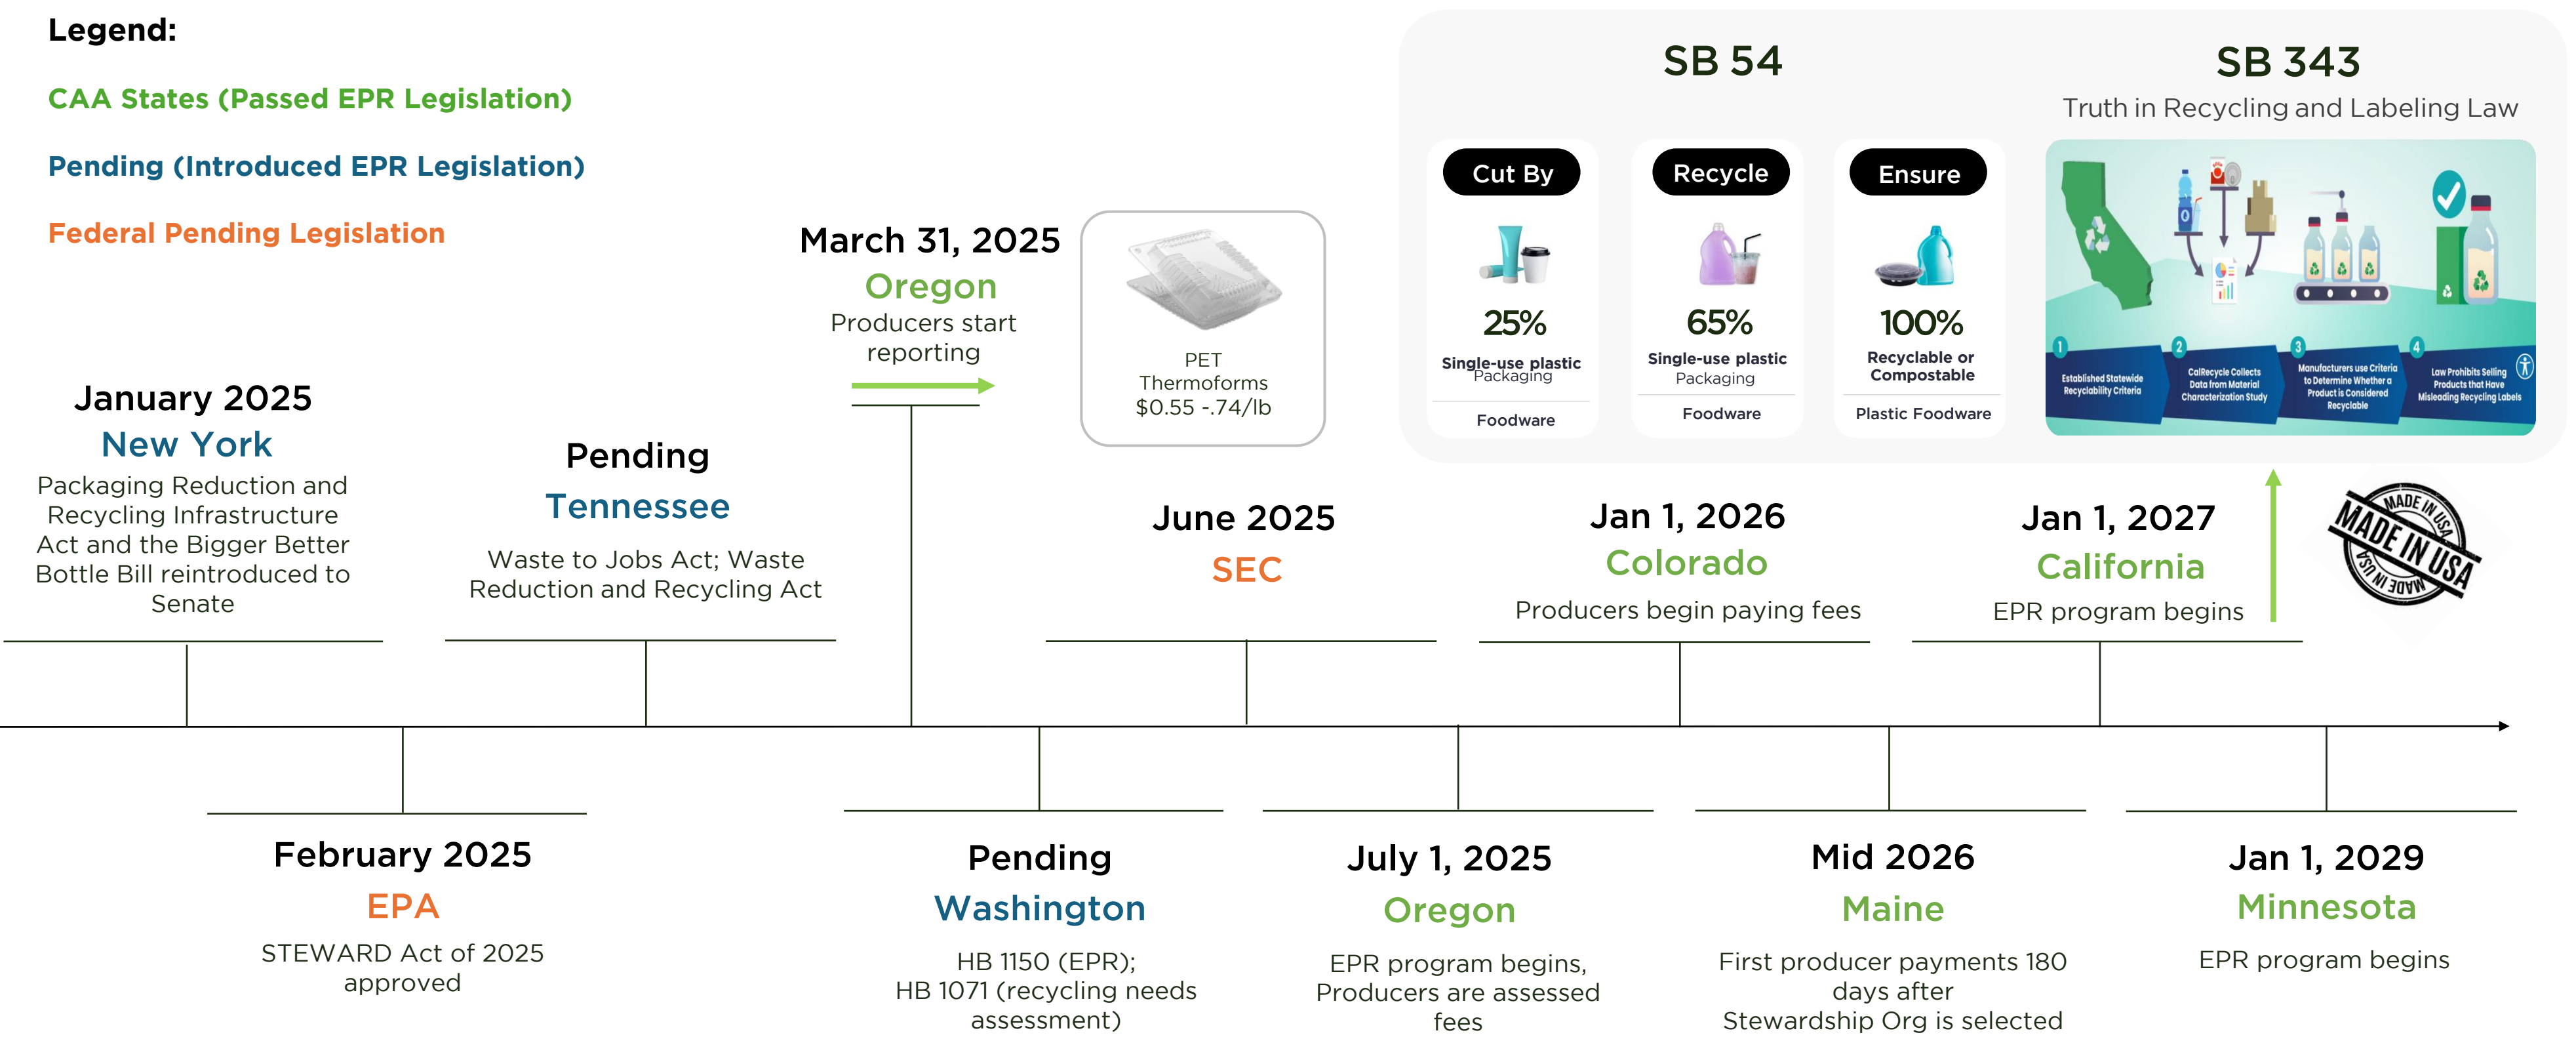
Legend:

CAA States (Passed EPR Legislation)

Pending (Introduced EPR Legislation)

Federal Pending Legislation

SB 54

SB 343
Truth in Recycling and Labeling Law

Cut By
25%
Single-use plastic Packaging
Foodware

Recycle
65%
Single-use plastic Packaging
Foodware

Ensure
100%
Recyclable or Compostable
Plastic Foodware

1 Established Statewide Recyclability Criteria
2 CalRecycle Collects Data from Material Characterization Study
3 Manufacturers use Criteria to Determine Whether a Product is Considered Recyclable
4 Law Prohibits Selling Products that Have Misleading Recycling Labels

March 31, 2025
Oregon
Producers start reporting

PET Thermoforms
$0.55 -.74/lb

January 2025
New York
Packaging Reduction and Recycling Infrastructure Act and the Bigger Better Bottle Bill reintroduced to Senate

Pending
Tennessee
Waste to Jobs Act; Waste Reduction and Recycling Act

June 2025
SEC

Jan 1, 2026
Colorado
Producers begin paying fees

Jan 1, 2027
California
EPR program begins

MADE IN USA MADE IN USA MADE IN USA

February 2025
EPA
STEWARD Act of 2025 approved

Pending
Washington
HB 1150 (EPR); HB 1071 (recycling needs assessment)

July 1, 2025
Oregon
EPR program begins, Producers are assessed fees

Mid 2026
Maine
First producer payments 180 days after Stewardship Org is selected

Jan 1, 2029
Minnesota
EPR program begins